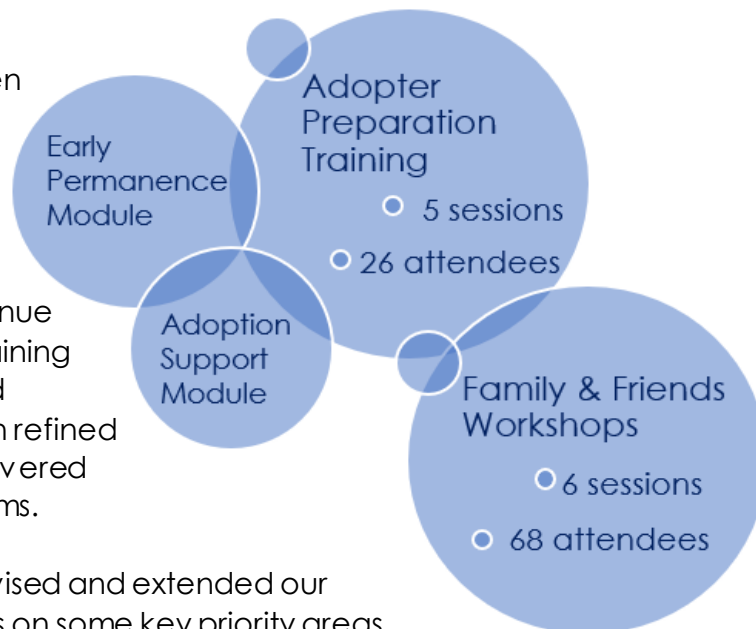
en

nue
ining
d
n refined
vered
ms.

vised and extended our
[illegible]

Early Permanence Module

Adopter Preparation Training

5 sessions

26 attendees

Adoption Support Module

Family & Friends Workshops

6 sessions

68 attendees